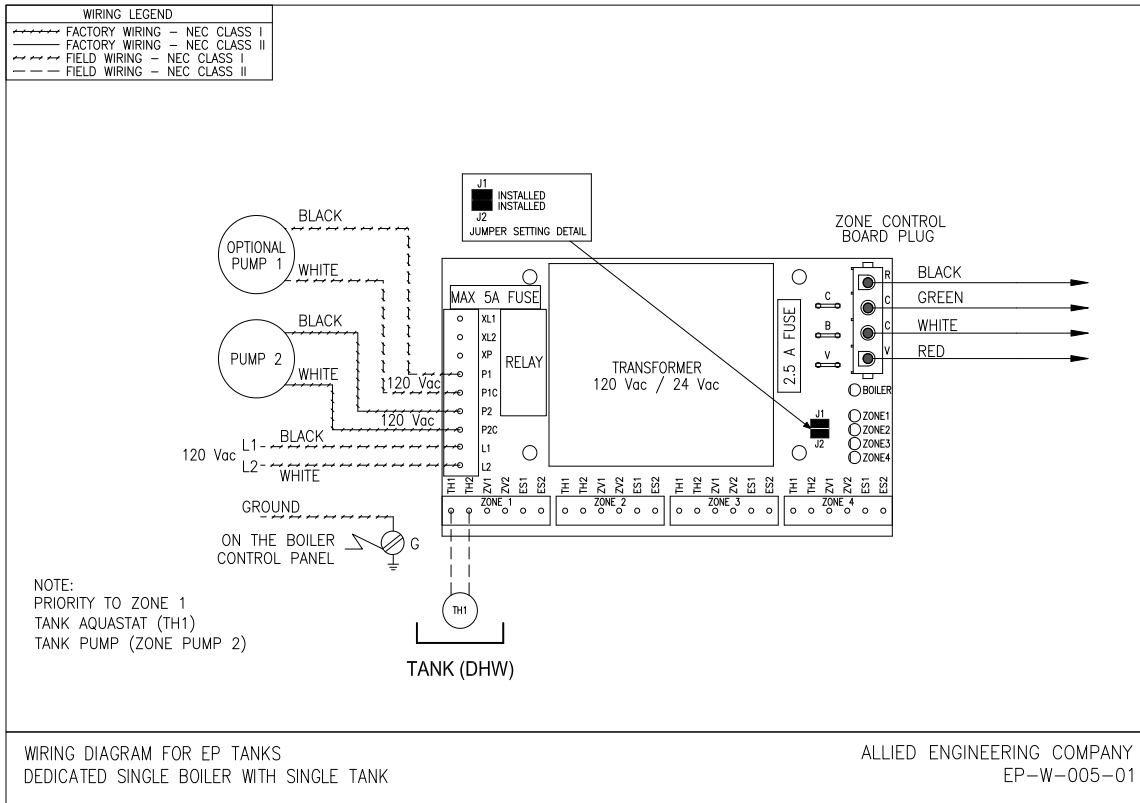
WIRING LEGEND
FACTORY WIRING – NEC CLASS I
FACTORY WIRING – NEC CLASS II
FIELD WIRING – NEC CLASS I
FIELD WIRING – NEC CLASS II

J1
INSTALLED
INSTALLED
J2
JUMPER SETTING DETAIL

ZONE CONTROL BOARD PLUG

BLACK
OPTIONAL PUMP 1
WHITE

BLACK
PUMP 2
WHITE

MAX 5A FUSE
XL1
XL2
XP
P1
P1C
P2
P2C
L1
L2
RELAY
120 Vac
120 Vac

TRANSFORMER
120 Vac / 24 Vac

2.5 A FUSE
C
B
V

R
C
C
V
BLACK
GREEN
WHITE
RED

BOILER
ZONE1
ZONE2
ZONE3
ZONE4
J1
J2

120 Vac
L1 - BLACK
L2 - WHITE

TH1 TH2 ZV1 ZV2 ES1 ES2
ZONE 1
TH1 TH2 ZV1 ZV2 ES1 ES2
ZONE 2
TH1 TH2 ZV1 ZV2 ES1 ES2
ZONE 3
TH1 TH2 ZV1 ZV2 ES1 ES2
ZONE 4

GROUND
ON THE BOILER CONTROL PANEL
G

NOTE:
PRIORITY TO ZONE 1
TANK AQUASTAT (TH1)
TANK PUMP (ZONE PUMP 2)

TH1
TANK (DHW)

WIRING DIAGRAM FOR EP TANKS
DEDICATED SINGLE BOILER WITH SINGLE TANK

ALLIED ENGINEERING COMPANY
EP–W–005–01